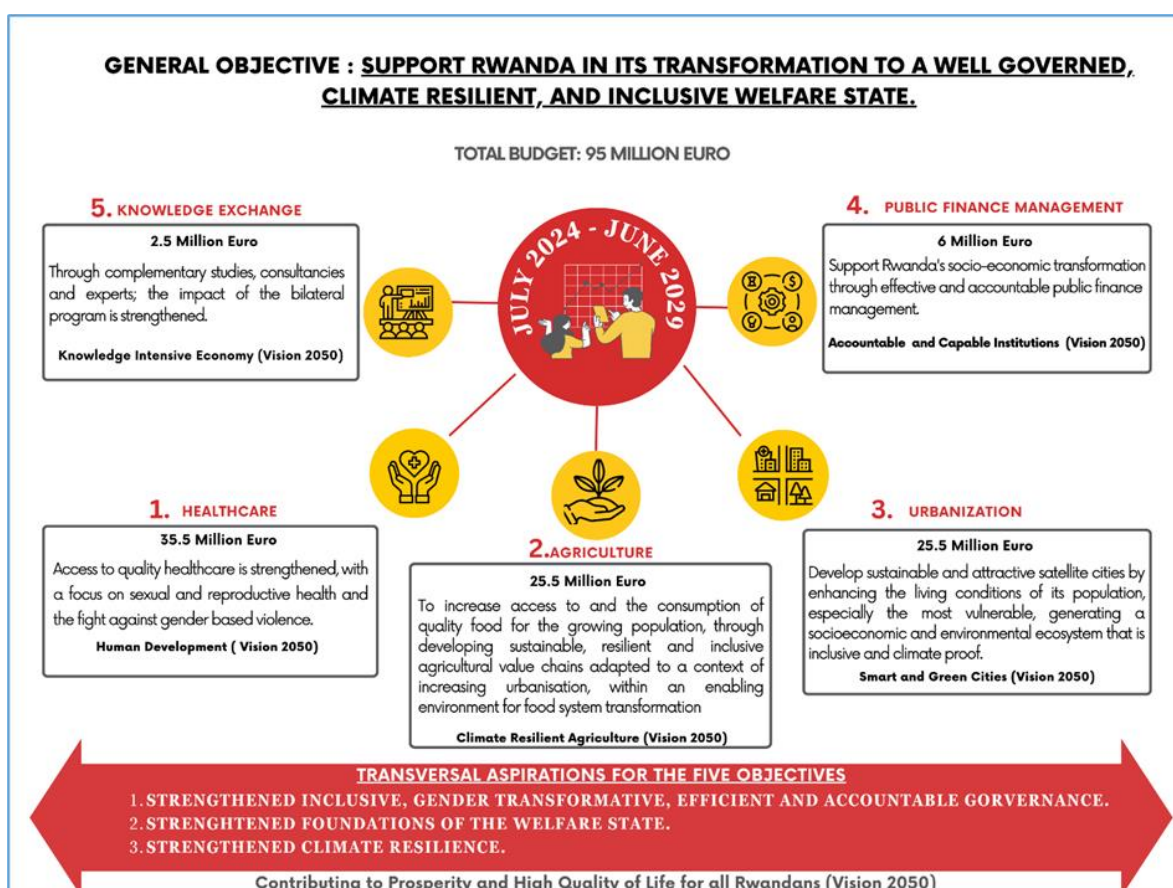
GENERAL OBJECTIVE : SUPPORT RWANDA IN ITS TRANSFORMATION TO A WELL GOVERNED, CLIMATE RESILIENT, AND INCLUSIVE WELFARE STATE.

TOTAL BUDGET: 95 MILLION EURO

JULY 2024 - JUNE 2029

5. KNOWLEDGE EXCHANGE

2.5 Million Euro

Through complementary studies, consultancies and experts; the impact of the bilateral program is strengthened.

Knowledge Intensive Economy (Vision 2050)

4. PUBLIC FINANCE MANAGEMENT

6 Million Euro

Support Rwanda's socio-economic transformation through effective and accountable public finance management.

Accountable and Capable Institutions (Vision 2050)

1. HEALTHCARE

35.5 Million Euro

Access to quality healthcare is strengthened, with a focus on sexual and reproductive health and the fight against gender based violence.

Human Development ( Vision 2050)

2.AGRICULTURE

25.5 Million Euro

To increase access to and the consumption of quality food for the growing population, through developing sustainable, resilient and inclusive agricultural value chains adapted to a context of increasing urbanisation, within an enabling environment for food system transformation

Climate Resilient Agriculture (Vision 2050)

3. URBANIZATION

25.5 Million Euro

Develop sustainable and attractive satellite cities by enhancing the living conditions of its population, especially the most vulnerable, generating a socioeconomic and environmental ecosystem that is inclusive and climate proof.

Smart and Green Cities (Vision 2050)

TRANSVERSAL ASPIRATIONS FOR THE FIVE OBJECTIVES

1. STRENGTHENED INCLUSIVE, GENDER TRANSFORMATIVE, EFFICIENT AND ACCOUNTABLE GORVERNANCE.
2. STRENGHTENED FOUNDATIONS OF THE WELFARE STATE.
3. STRENGTHENED CLIMATE RESILIENCE.

Contributing to Prosperity and High Quality of Life for all Rwandans (Vision 2050)